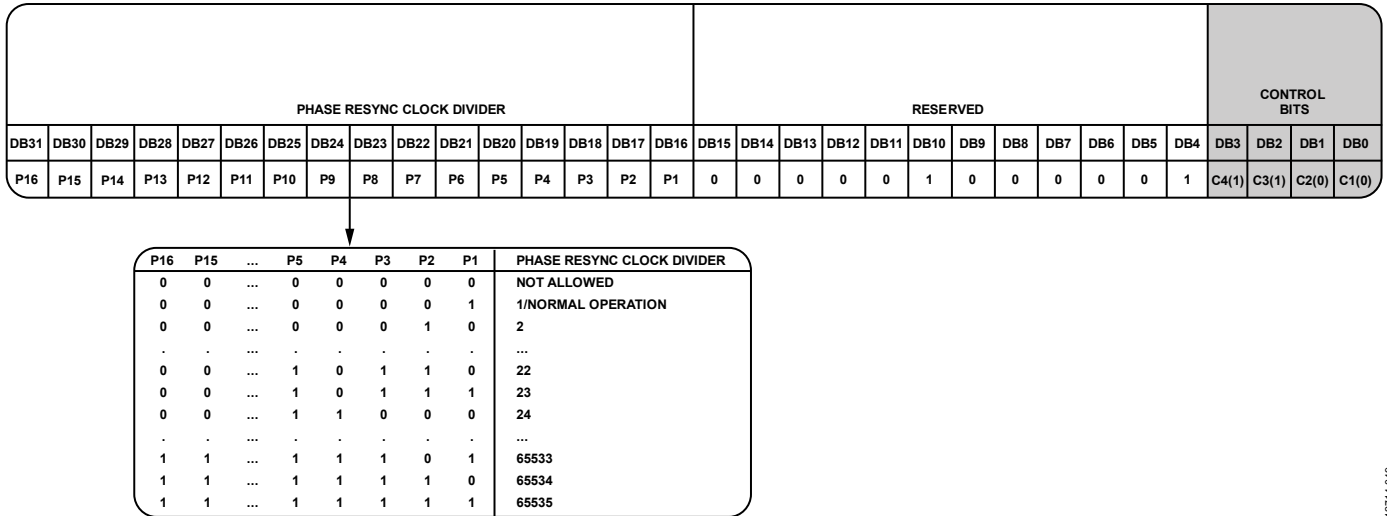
| PHASE RESYNC CLOCK DIVIDER | | | | | | | | | | | | | | | | RESERVED | | | | | | | | | | | | CONTROL BITS | | | |
|---|---|---|---|---|---|---|---|---|---|---|---|---|---|---|---|---|---|---|---|---|---|---|---|---|---|---|---|---|---|---|---|
| DB31 | DB30 | DB29 | DB28 | DB27 | DB26 | DB25 | DB24 | DB23 | DB22 | DB21 | DB20 | DB19 | DB18 | DB17 | DB16 | DB15 | DB14 | DB13 | DB12 | DB11 | DB10 | DB9 | DB8 | DB7 | DB6 | DB5 | DB4 | DB3 | DB2 | DB1 | DB0 |
| P16 | P15 | P14 | P13 | P12 | P11 | P10 | P9 | P8 | P7 | P6 | P5 | P4 | P3 | P2 | P1 | 0 | 0 | 0 | 0 | 0 | 1 | 0 | 0 | 0 | 0 | 0 | 1 | C4(1) | C3(1) | C2(0) | C1(0) |

| P16 | P15 | ... | P5 | P4 | P3 | P2 | P1 | PHASE RESYNC CLOCK DIVIDER |
|---|---|---|---|---|---|---|---|---|
| 0 | 0 | ... | 0 | 0 | 0 | 0 | 0 | NOT ALLOWED |
| 0 | 0 | ... | 0 | 0 | 0 | 0 | 1 | 1/NORMAL OPERATION |
| 0 | 0 | ... | 0 | 0 | 0 | 1 | 0 | 2 |
| . | . | ... | . | . | . | . | . | ... |
| 0 | 0 | ... | 1 | 0 | 1 | 1 | 0 | 22 |
| 0 | 0 | ... | 1 | 0 | 1 | 1 | 1 | 23 |
| 0 | 0 | ... | 1 | 1 | 0 | 0 | 0 | 24 |
| . | . | ... | . | . | . | . | . | ... |
| 1 | 1 | ... | 1 | 1 | 1 | 0 | 1 | 65533 |
| 1 | 1 | ... | 1 | 1 | 1 | 1 | 0 | 65534 |
| 1 | 1 | ... | 1 | 1 | 1 | 1 | 1 | 65535 |

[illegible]